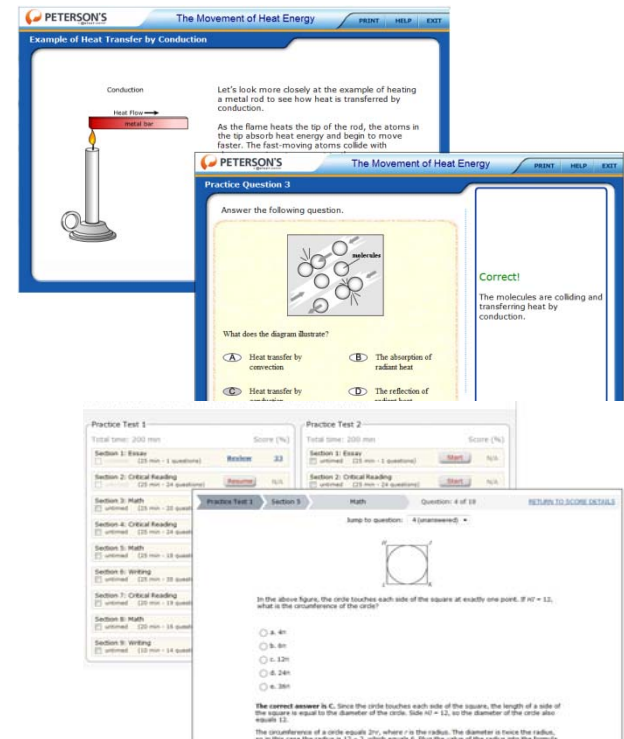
PETERSON'S

The Movement of Heat Energy

PRINT HELP EXIT

Example of Heat Transfer by Conduction

Conduction

Heat Flow

metal bar

Let's look more closely at the example of heating a metal rod to see how heat is transferred by conduction.

As the flame heats the tip of the rod, the atoms in the tip absorb heat energy and begin to move faster. The fast-moving atoms collide with

PETERSON'S

The Movement of Heat Energy

PRINT HELP EXIT

Practice Question 3

Answer the following question.

molecules

What does the diagram illustrate?

A Heat transfer by convection

B The absorption of radiant heat

C Heat transfer by conduction

D The reflection of radiant heat

Correct!

The molecules are colliding and transferring heat by conduction.

Practice Test 1

Total time: 200 min

Score (%)

Section 1: Essay (25 min - 1 questions) Review 33

Section 2: Critical Reading (25 min - 24 questions) Resume N/A

Section 3: Math untimed (25 min - 20 questions)

Section 4: Critical Reading untimed (25 min - 24 questions)

Section 5: Math untimed (25 min - 18 questions)

Section 6: Writing untimed (25 min - 35 questions)

Section 7: Critical Reading untimed (25 min - 19 questions)

Section 8: Math untimed (20 min - 16 questions)

Section 9: Writing untimed (10 min - 14 questions)

Practice Test 2

Total time: 200 min

Score (%)

Section 1: Essay untimed (25 min - 1 questions) Start N/A

Section 2: Critical Reading untimed (25 min - 24 questions) Start N/A

Practice Test 1 Section 3 Math Question: 4 of 18 RETURN TO SCORE DETAILS

Jump to question: 4 (unanswered)

In the above figure, the circle touches each side of the square at exactly one point. If $HI = 12$, what is the circumference of the circle?

a. $4\pi$

b. $6\pi$

c. $12\pi$

d. $24\pi$

e. $36\pi$

The correct answer is C. Since the circle touches each side of the square, the length of a side of the square is equal to the diameter of the circle. Side $HI = 12$, so the diameter of the circle also equals 12.

The circumference of a circle equals $2\pi r$, where $r$ is the radius. The diameter is twice the radius, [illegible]